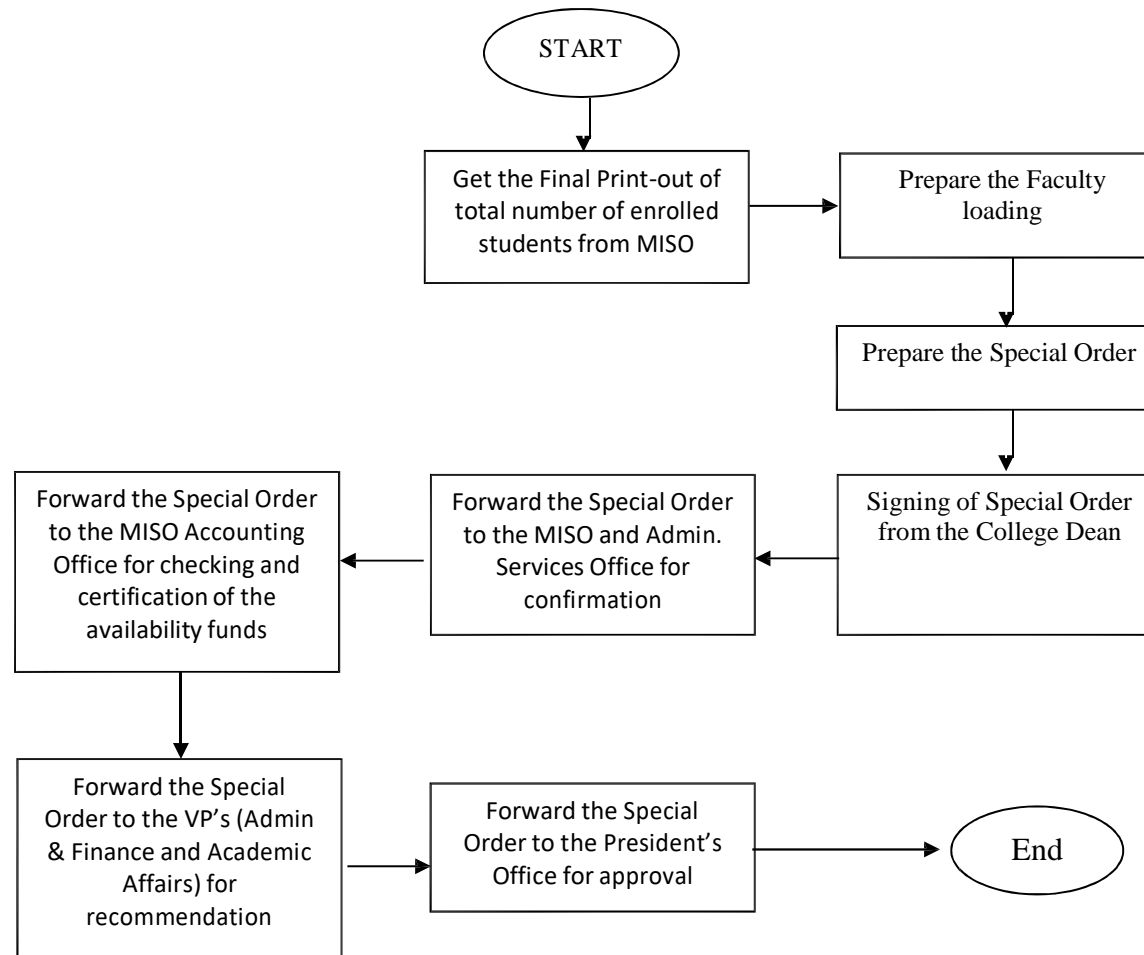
START

Get the Final Print-out of total number of enrolled students from MISO

Prepare the Faculty loading

Prepare the Special Order

Signing of Special Order from the College Dean

Forward the Special Order to the MISO and Admin. Services Office for confirmation

Forward the Special Order to the MISO Accounting Office for checking and certification of the availability funds

Forward the Special Order to the VP's (Admin & Finance and Academic Affairs) for recommendation

Forward the Special Order to the President's Office for approval

End